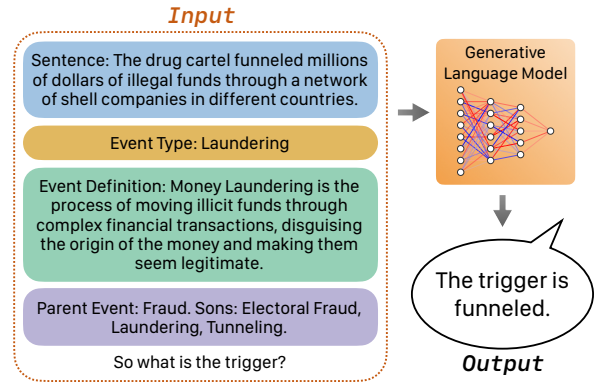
Input

Sentence: The drug cartel funneled millions of dollars of illegal funds through a network of shell companies in different countries.

Event Type: Laundering

Event Definition: Money Laundering is the process of moving illicit funds through complex financial transactions, disguising the origin of the money and making them seem legitimate.

Parent Event: Fraud. Sons: Electoral Fraud, Laundering, Tunneling.

So what is the trigger?

Generative Language Model

The trigger is funneled.

Output